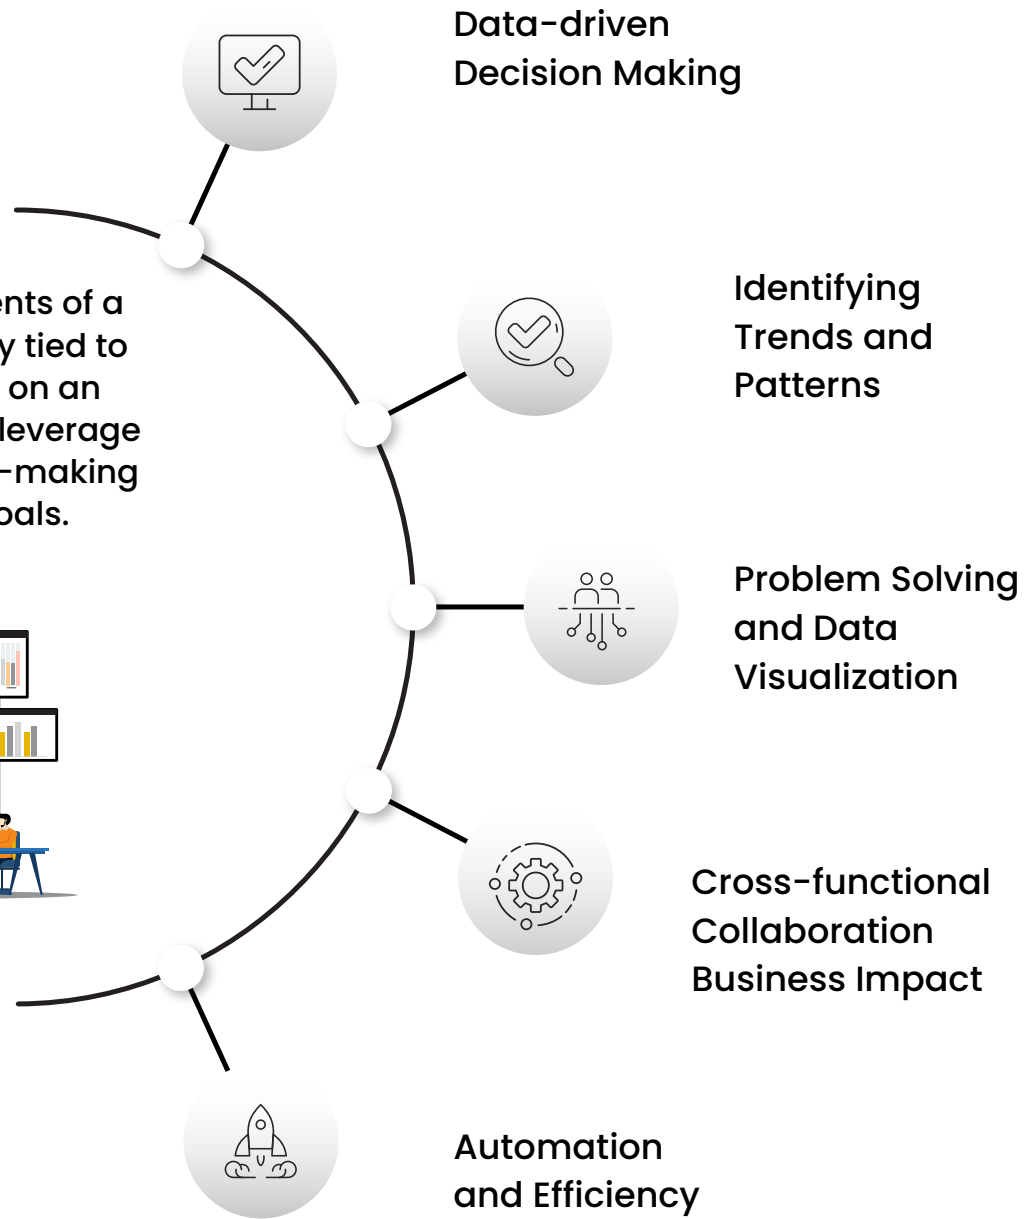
Data-driven Decision Making

ents of a
y tied to
on an
leverage
-making
oals.

Identifying Trends and Patterns

Problem Solving and Data Visualization

Cross-functional Collaboration Business Impact

Automation and Efficiency